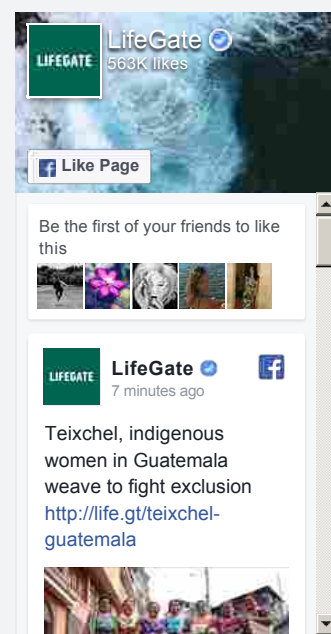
LIFEGATE
LifeGate
563K likes
Like Page

Be the first of your friends to like this

LIFEGATE
LifeGate
7 minutes ago

Teixchel, indigenous women in Guatemala weave to fight exclusion http://life.gt/teixchel-guatemala